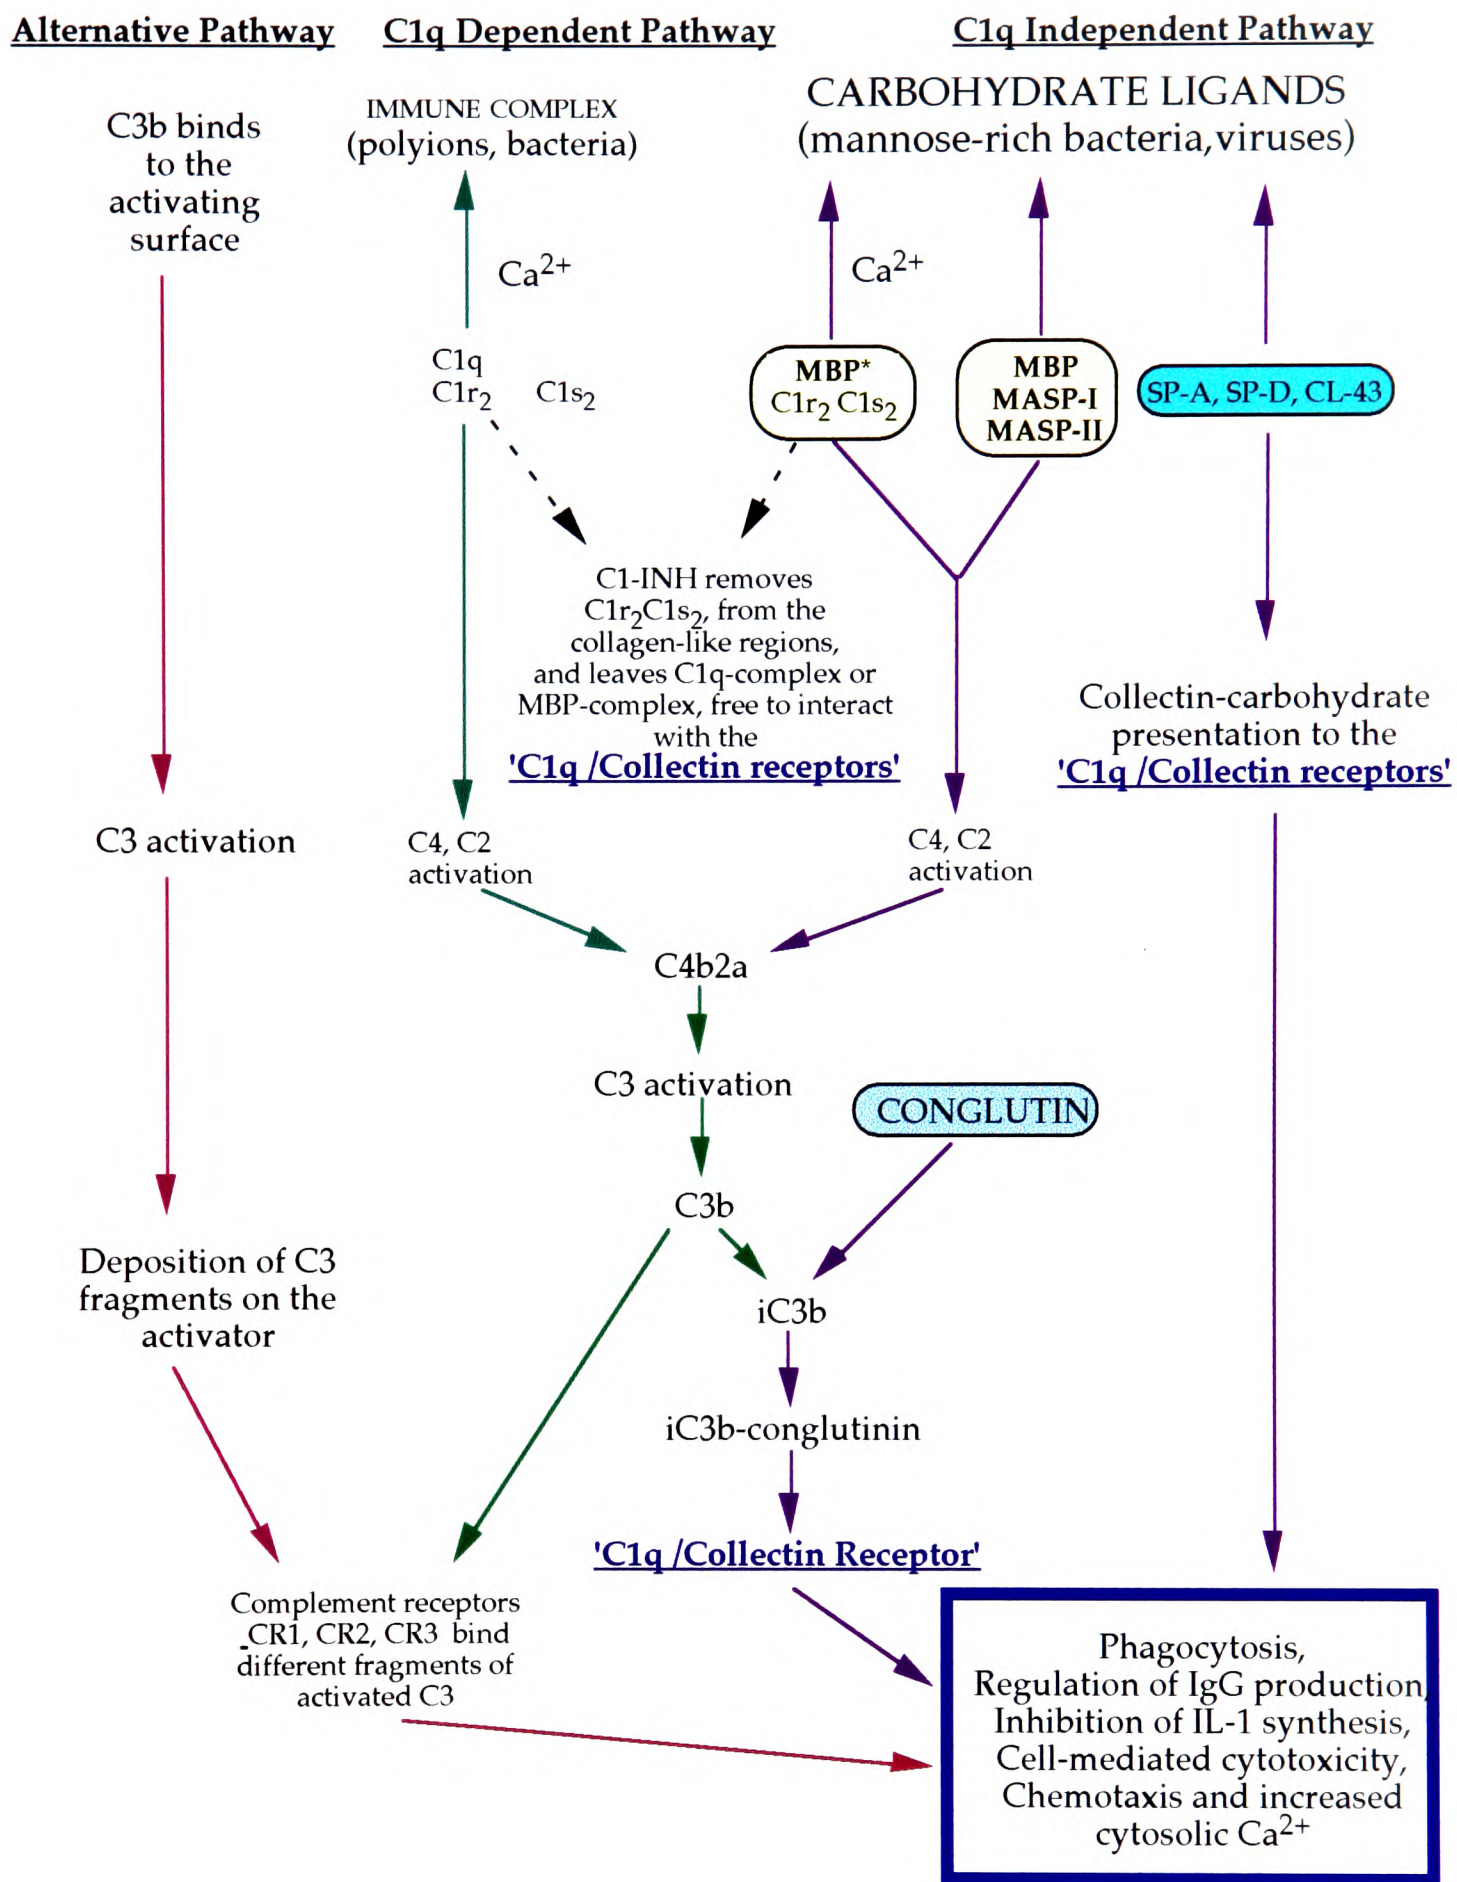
Alternative Pathway

C1q Dependent Pathway

C1q Independent Pathway

C3b binds to the activating surface

IMMUNE COMPLEX (polyions, bacteria)

CARBOHYDRATE LIGANDS (mannose-rich bacteria,viruses)

$Ca^{2+}$

$Ca^{2+}$

C1q $C1r_2$ $C1s_2$

MBP* $C1r_2$ $C1s_2$

MBP MASP-I MASP-II

SP-A, SP-D, CL-43

C1-INH removes $C1r_2C1s_2$, from the collagen-like regions, and leaves C1q-complex or MBP-complex, free to interact with the 'C1q /Collectin receptors'

Collectin-carbohydrate presentation to the 'C1q /Collectin receptors'

C3 activation

C4, C2 activation

C4, C2 activation

C4b2a

C3 activation

CONGLUTIN

C3b

iC3b

iC3b-conglutinin

'C1q /Collectin Receptor'

Deposition of C3 fragments on the activator

Complement receptors CR1, CR2, CR3 bind different fragments of activated C3

Phagocytosis, Regulation of IgG production, Inhibition of IL-1 synthesis, Cell-mediated cytotoxicity, Chemotaxis and increased cytosolic $Ca^{2+}$